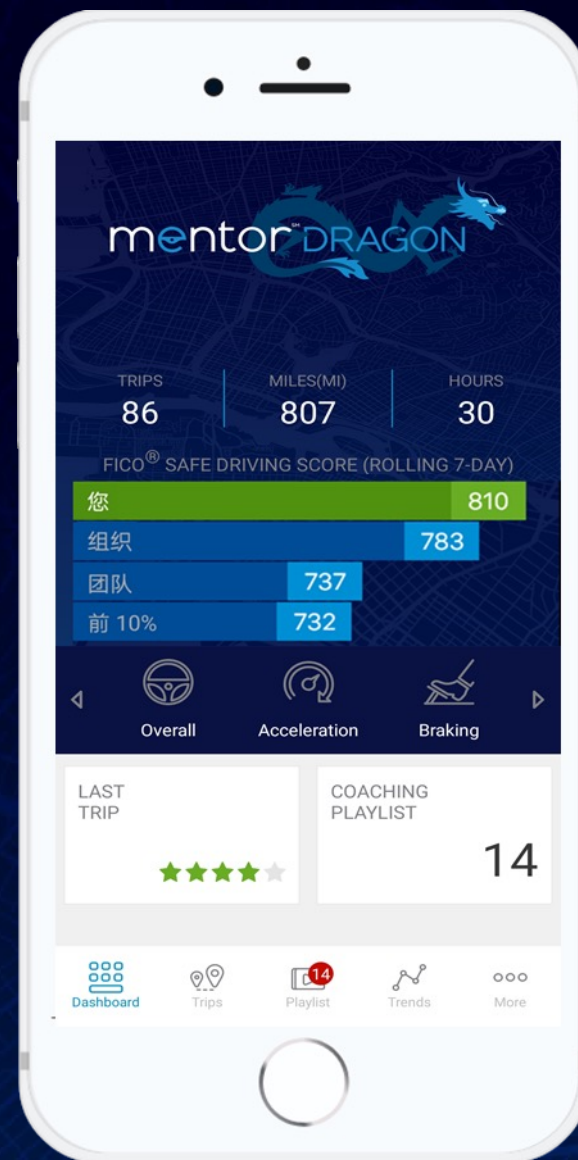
mentor℠ DRAGON

TRIPS
86

MILES(MI)
807

HOURS
30

FICO® SAFE DRIVING SCORE (ROLLING 7-DAY)

| | |
|---|---|
| 您 | 810 |
| 组织 | 783 |
| 团队 | 737 |
| 前 10% | 732 |

Overall
Acceleration
Braking

LAST TRIP

COACHING PLAYLIST
14

Dashboard
Trips
14
Playlist
Trends
More